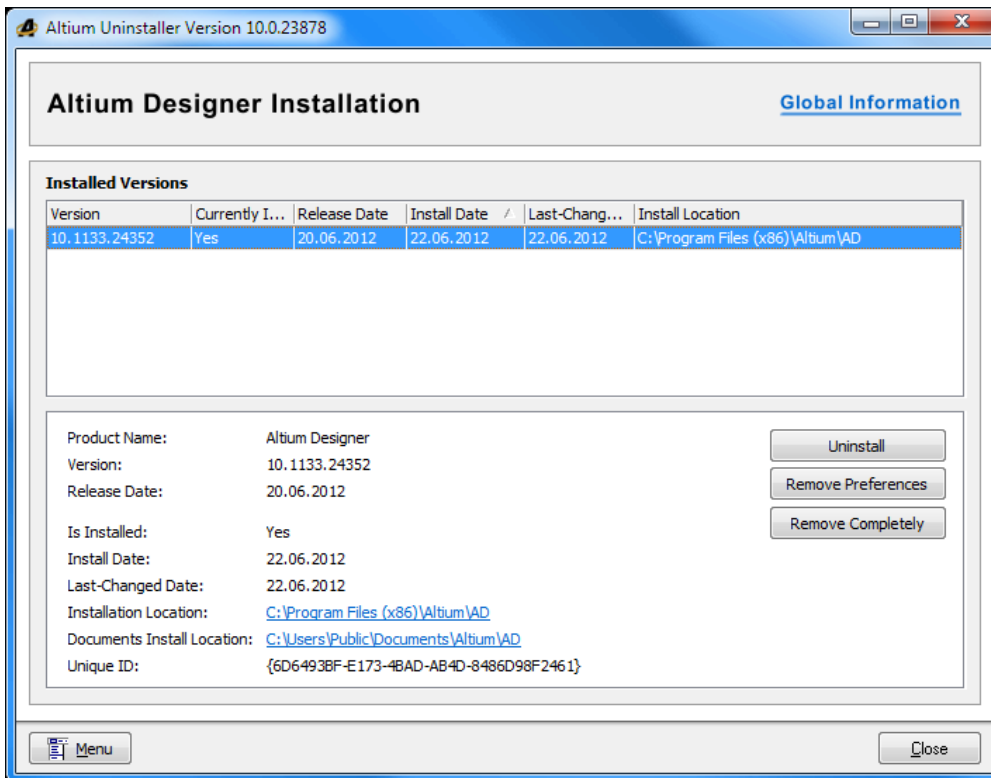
Altium Uninstaller Version 10.0.23878

Altium Designer Installation

Global Information

Installed Versions

| Version | Currently I... | Release Date | Install Date | Last-Chang... | Install Location |
|---|---|---|---|---|---|
| 10.1133.24352 | Yes | 20.06.2012 | 22.06.2012 | 22.06.2012 | C:\Program Files (x86)\Altium\AD |

Product Name: Altium Designer
Version: 10.1133.24352
Release Date: 20.06.2012

Is Installed: Yes
Install Date: 22.06.2012
Last-Changed Date: 22.06.2012
Installation Location: C:\Program Files (x86)\Altium\AD
Documents Install Location: C:\Users\Public\Documents\Altium\AD
Unique ID: {6D6493BF-E173-4BAD-AB4D-8486D98F2461}

Uninstall
Remove Preferences
Remove Completely

Menu

Close